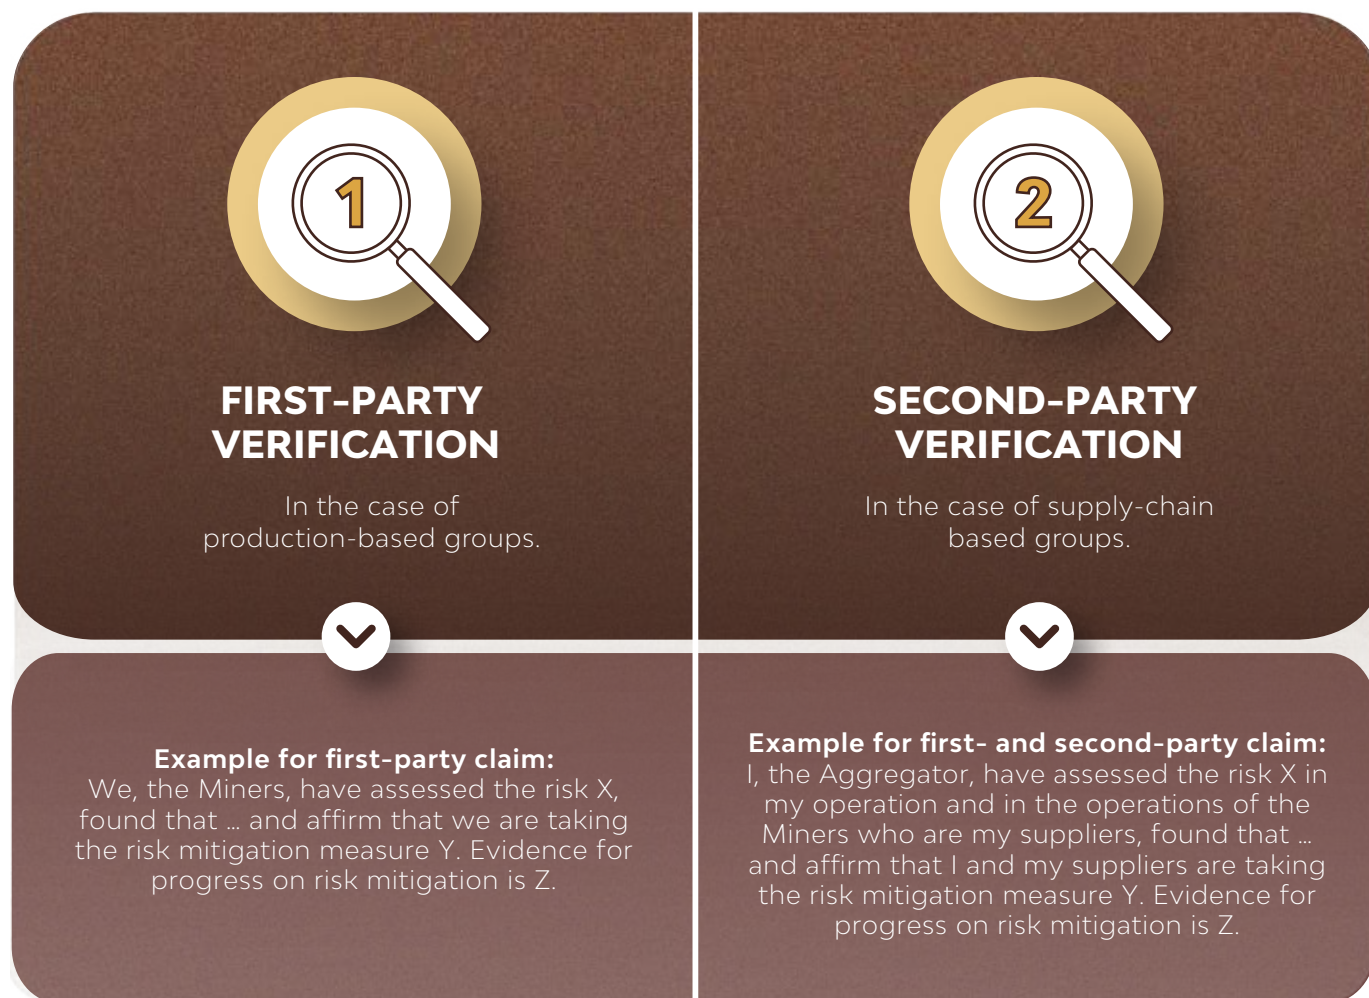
1

FIRST-PARTY VERIFICATION

In the case of production-based groups.

Example for first-party claim:
We, the Miners, have assessed the risk X, found that … and affirm that we are taking the risk mitigation measure Y. Evidence for progress on risk mitigation is Z.

2

SECOND-PARTY VERIFICATION

In the case of supply-chain based groups.

Example for first- and second-party claim:
I, the Aggregator, have assessed the risk X in my operation and in the operations of the Miners who are my suppliers, found that … and affirm that I and my suppliers are taking the risk mitigation measure Y. Evidence for progress on risk mitigation is Z.